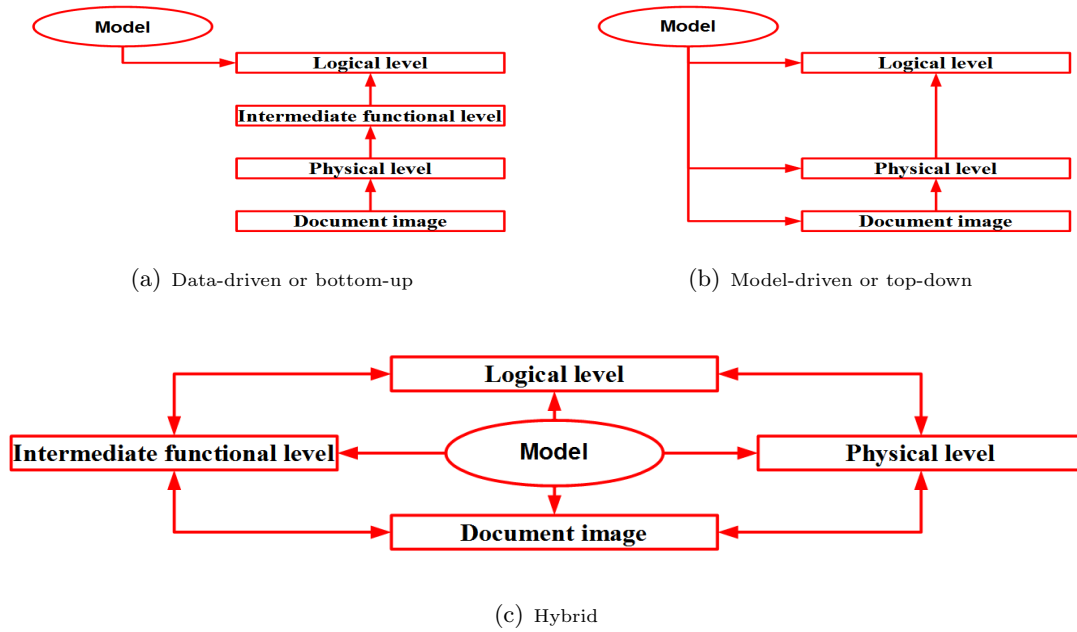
Model

Logical level

Intermediate functional level

Physical level

Document image

(a) Data-driven or bottom-up

Model

Logical level

Physical level

Document image

(b) Model-driven or top-down

Logical level

Intermediate functional level

Model

Physical level

Document image

(c) Hybrid